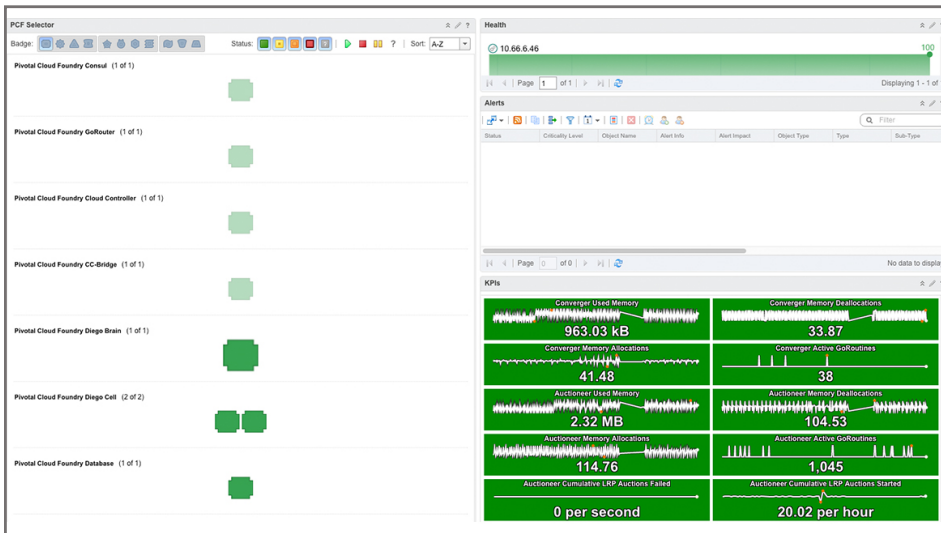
PCF Selector

Badge:

Status:

?

Sort: A-Z

Pivotal Cloud Foundry Consul (1 of 1)

Pivotal Cloud Foundry GoRouter (1 of 1)

Pivotal Cloud Foundry Cloud Controller (1 of 1)

Pivotal Cloud Foundry CC-Bridge (1 of 1)

Pivotal Cloud Foundry Diego Brain (1 of 1)

Pivotal Cloud Foundry Diego Cell (2 of 2)

Pivotal Cloud Foundry Database (1 of 1)

Health

10.66.6.46

100

Page 1 of 1

Displaying 1 - 1 of

Alerts

Filter

| Status | Criticality Level | Object Name | Alert Info | Alert Impact | Object Type | Type | Sub-Type |
|---|---|---|---|---|---|---|---|

Page 0 of 0

No data to displa

KPIs

Converger Used Memory
963.03 kB

Converger Memory Deallocations
33.87

Converger Memory Allocations
41.48

Converger Active GoRoutines
38

Auctioneer Used Memory
2.32 MB

Auctioneer Memory Deallocations
104.53

Auctioneer Memory Allocations
114.76

Auctioneer Active GoRoutines
1,045

Auctioneer Cumulative LRP Auctions Failed
0 per second

Auctioneer Cumulative LRP Auctions Started
20.02 per hour